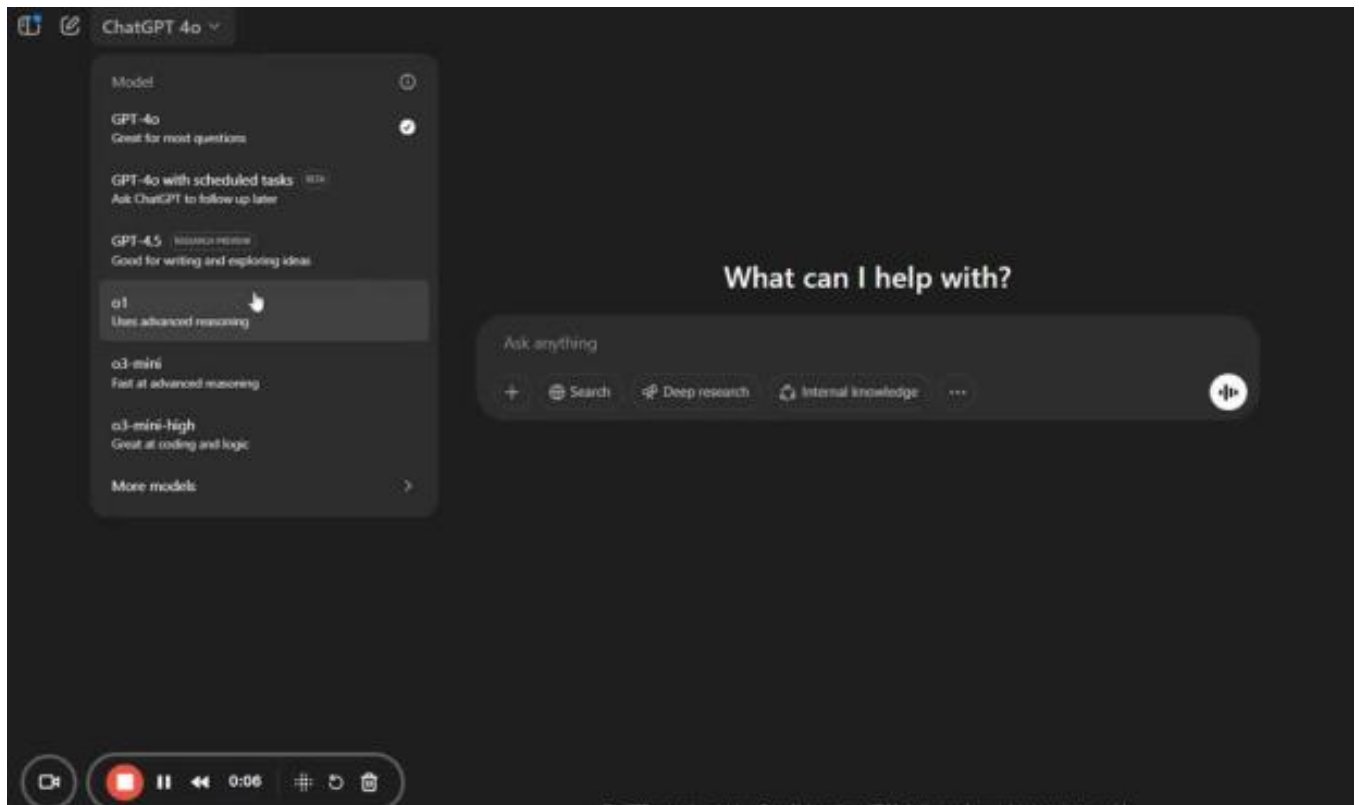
ChatGPT 4o

Model

GPT-4o
Great for most questions

GPT-4o with scheduled tasks BETA
Ask ChatGPT to follow up later

GPT-4.5 RESEARCH PREVIEW
Good for writing and exploring ideas

o1
Uses advanced reasoning

o3-mini
Fast at advanced reasoning

o3-mini-high
Great at coding and logic

More models

What can I help with?

Ask anything

+ Search Deep research Internal knowledge ···

0:06